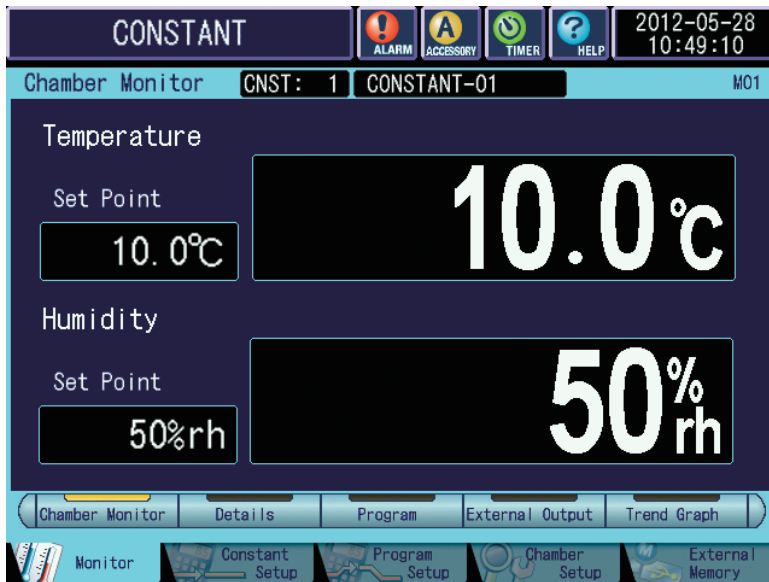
CONSTANT

ALARM ACCESSORY TIMER HELP

2012-05-28
10:49:10

Chamber Monitor CNST: 1 CONSTANT-01 M01

Temperature

Set Point

10.0℃

10.0℃

Humidity

Set Point

50%rh

50%rh

Chamber Monitor | Details | Program | External Output | Trend Graph

Monitor | Constant Setup | Program Setup | Chamber Setup | External Memory